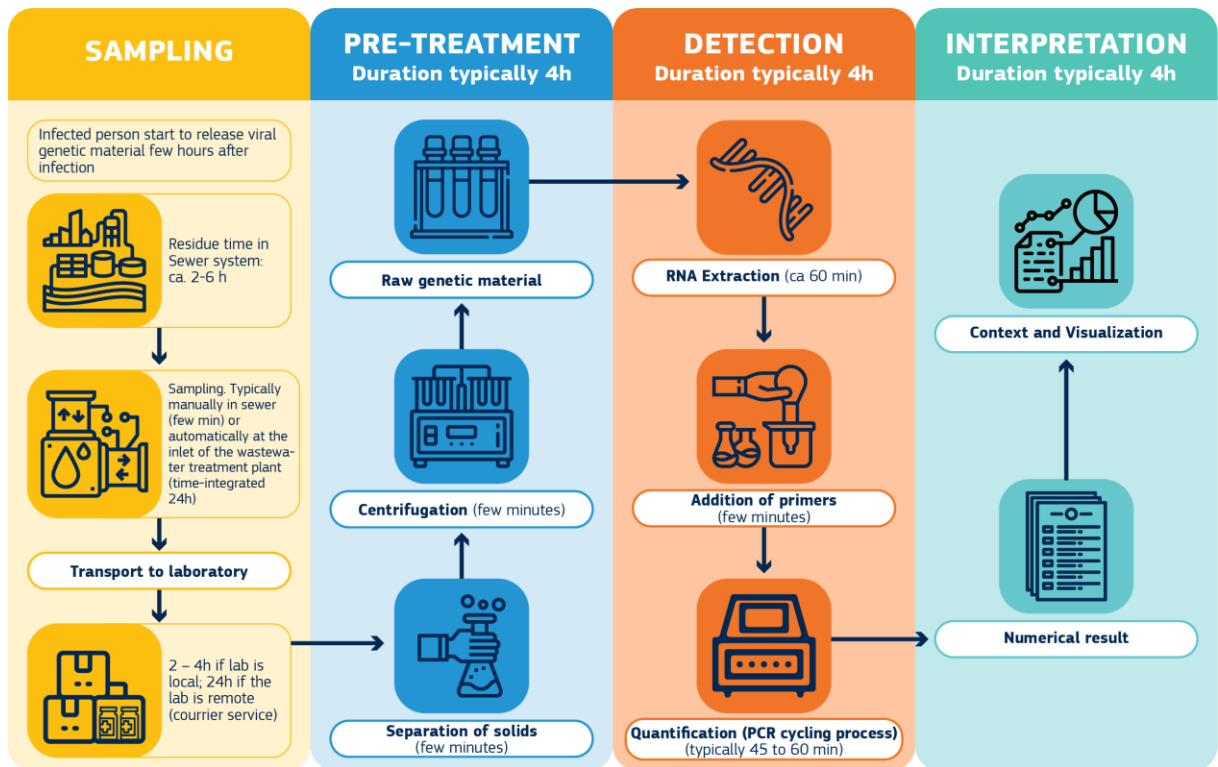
SAMPLING

Infected person start to release viral genetic material few hours after infection

Residue time in Sewer system: ca. 2-6 h

Sampling. Typically manually in sewer (few min) or automatically at the inlet of the wastewater treatment plant (time-integrated 24h)

Transport to laboratory

2 – 4h if lab is local; 24h if the lab is remote (courrier service)

PRE-TREATMENT
Duration typically 4h

Raw genetic material

Centrifugation (few minutes)

Separation of solids (few minutes)

DETECTION
Duration typically 4h

RNA Extraction (ca 60 min)

Addition of primers (few minutes)

Quantification (PCR cycling process) (typically 45 to 60 min)

INTERPRETATION
Duration typically 4h

Context and Visualization

Numerical result